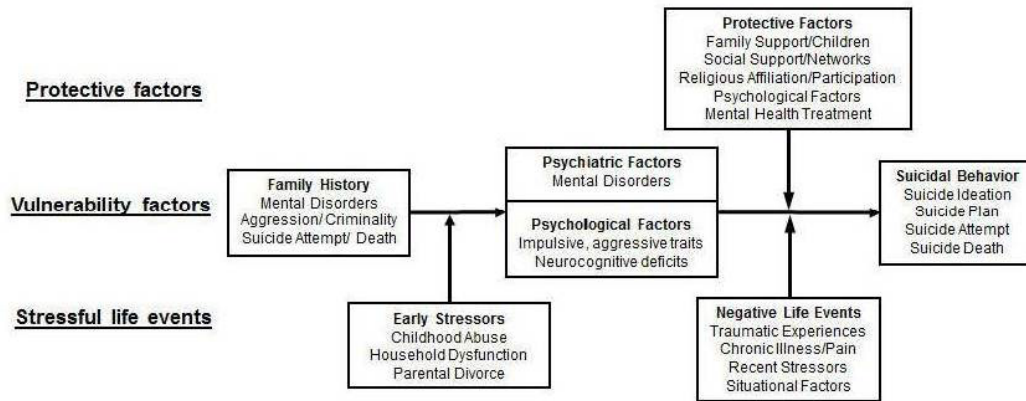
Protective factors

Vulnerability factors

Stressful life events

Protective Factors
Family Support/Children
Social Support/Networks
Religious Affiliation/Participation
Psychological Factors
Mental Health Treatment

Family History
Mental Disorders
Aggression/ Criminality
Suicide Attempt/ Death

Psychiatric Factors
Mental Disorders

Psychological Factors
Impulsive, aggressive traits
Neurocognitive deficits

Suicidal Behavior
Suicide Ideation
Suicide Plan
Suicide Attempt
Suicide Death

Early Stressors
Childhood Abuse
Household Dysfunction
Parental Divorce

Negative Life Events
Traumatic Experiences
Chronic Illness/Pain
Recent Stressors
Situational Factors